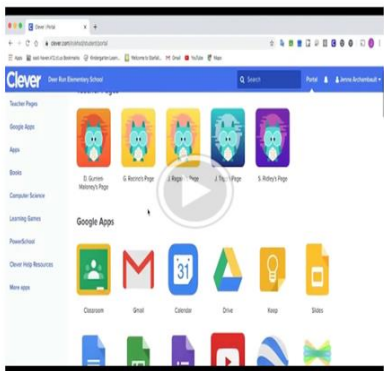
Clever | Portal

clever.com/in/deerrun/student/portal

Apps | Clever | Kindergarten Learn... | Welcome to StarFall | Gmail | YouTube | Maps

Clever Deer Run Elementary School

Search

Portal

Jemma Archambault

Teacher Pages

Google Apps

Apps

Books

Computer Science

Learning Games

PowerSchool

Clever Help Resources

More apps

D. Gunnen-Maloney's Page

G. Rezine's Page

J. Magro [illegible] Page

J. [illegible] Page

S. Ridley's Page

Google Apps

Classroom

Gmail

31

Calendar

Drive

Keep

Slides